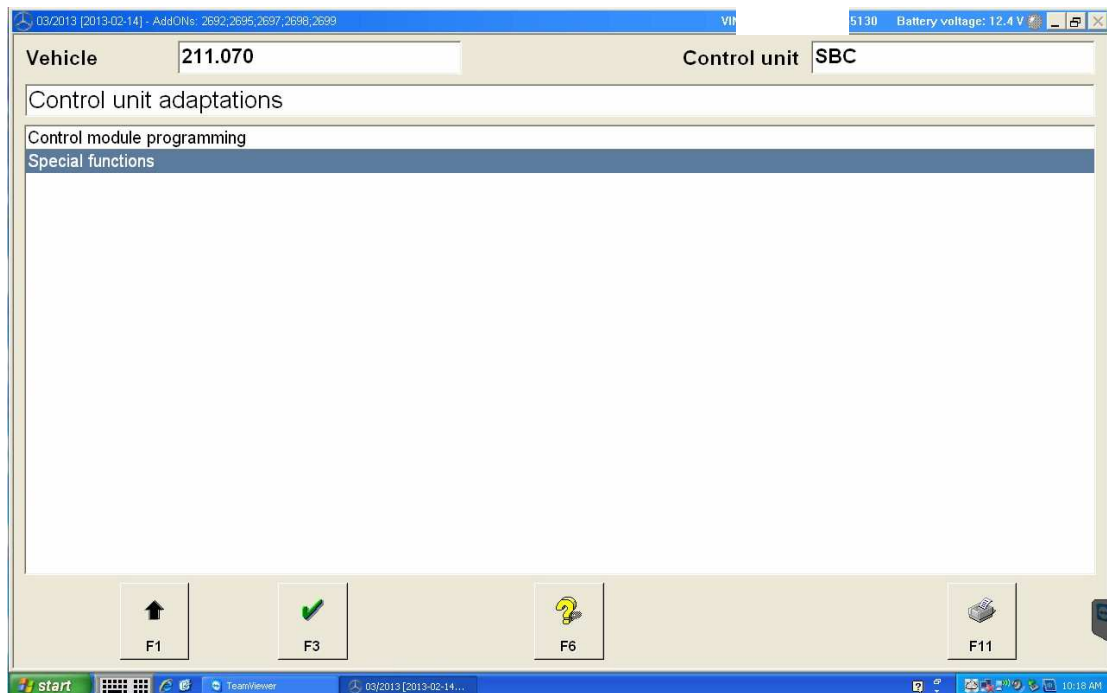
03/2013 [2013-02-14] - AddONs: 2692;2695;2697;2698;2699

VI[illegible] 5130 Battery voltage: 12.4 V

Vehicle 211.070

Control unit SBC

Control unit adaptations

Control module programming

Special functions

F1

F3

F6

F11

start

TeamViewer

03/2013 [2013-02-14...

10:18 AM